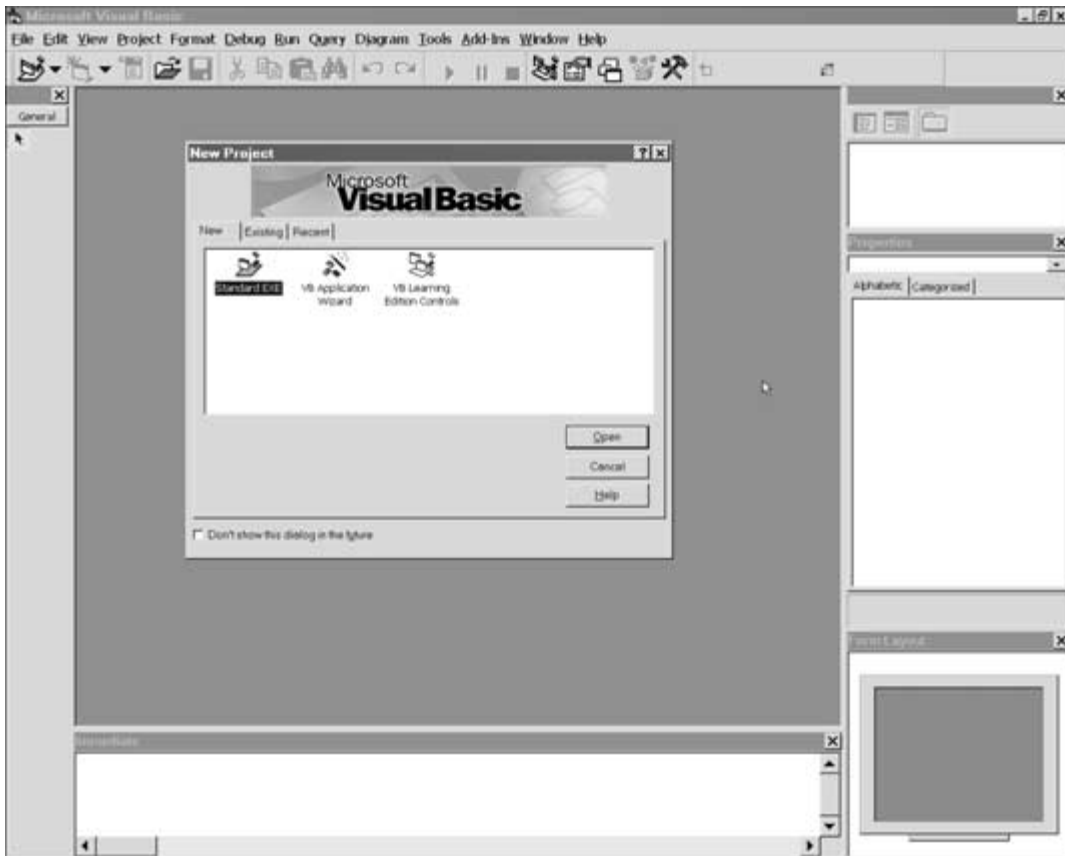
Microsoft Visual Basic

File Edit View Project Format Debug Run Query Diagram Tools Add-Ins Window Help

General

New Project

Microsoft Visual Basic

New | Existing | Recent

Standard EXE

VB Application Wizard

VB Learning Edition Controls

Open

Cancel

Help

Don't show this dialog in the future

Properties

Alphabetic | Categorized

Form Layout

Immediate